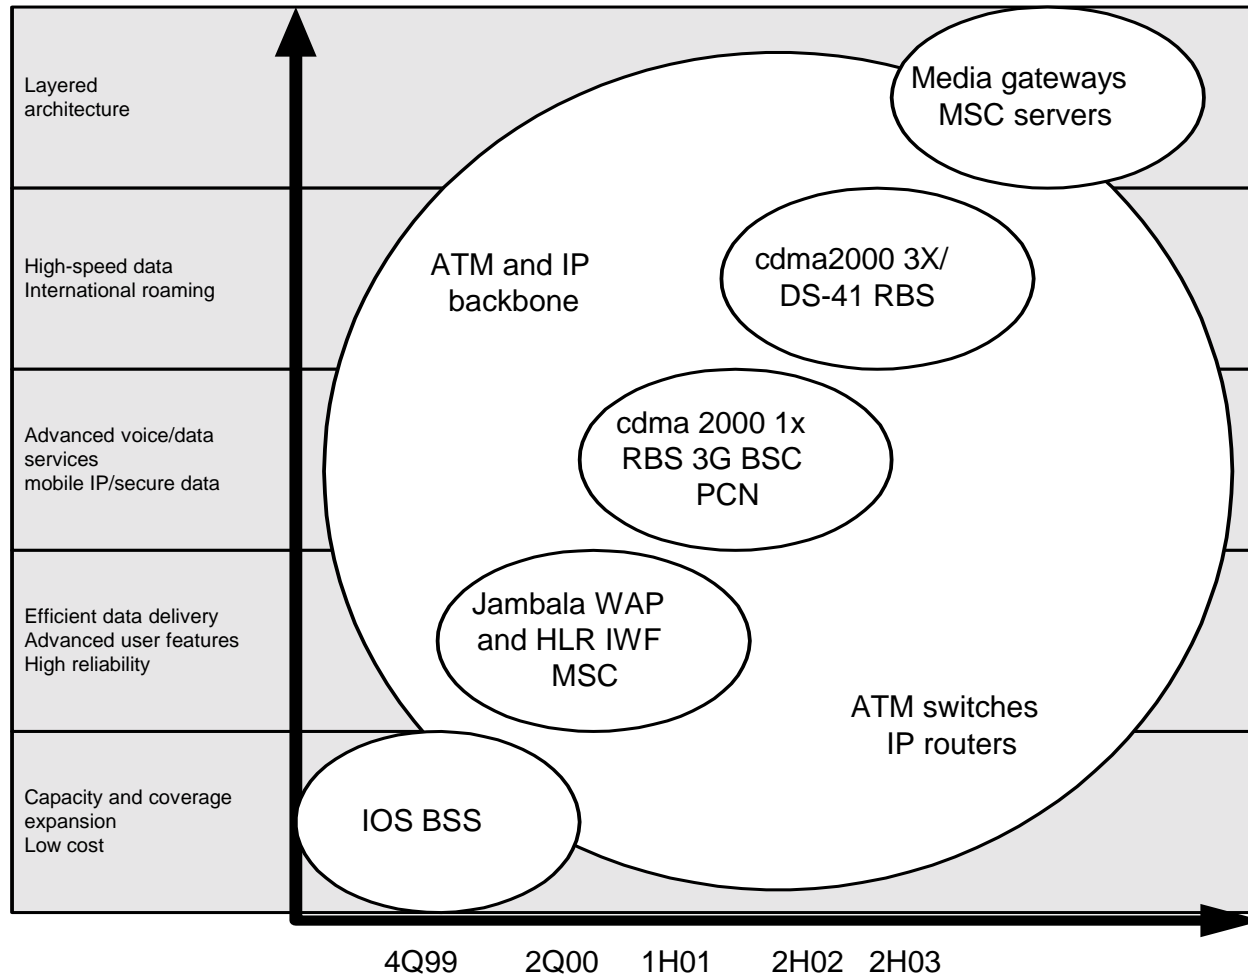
Layered architecture

High-speed data
International roaming

Advanced voice/data services
mobile IP/secure data

Efficient data delivery
Advanced user features
High reliability

Capacity and coverage expansion
Low cost

Media gateways
MSC servers

ATM and IP backbone

cdma2000 3X/
DS-41 RBS

cdma 2000 1x
RBS 3G BSC
PCN

Jambala WAP
and HLR IWF
MSC

ATM switches
IP routers

IOS BSS

4Q99 2Q00 1H01 2H02 2H03